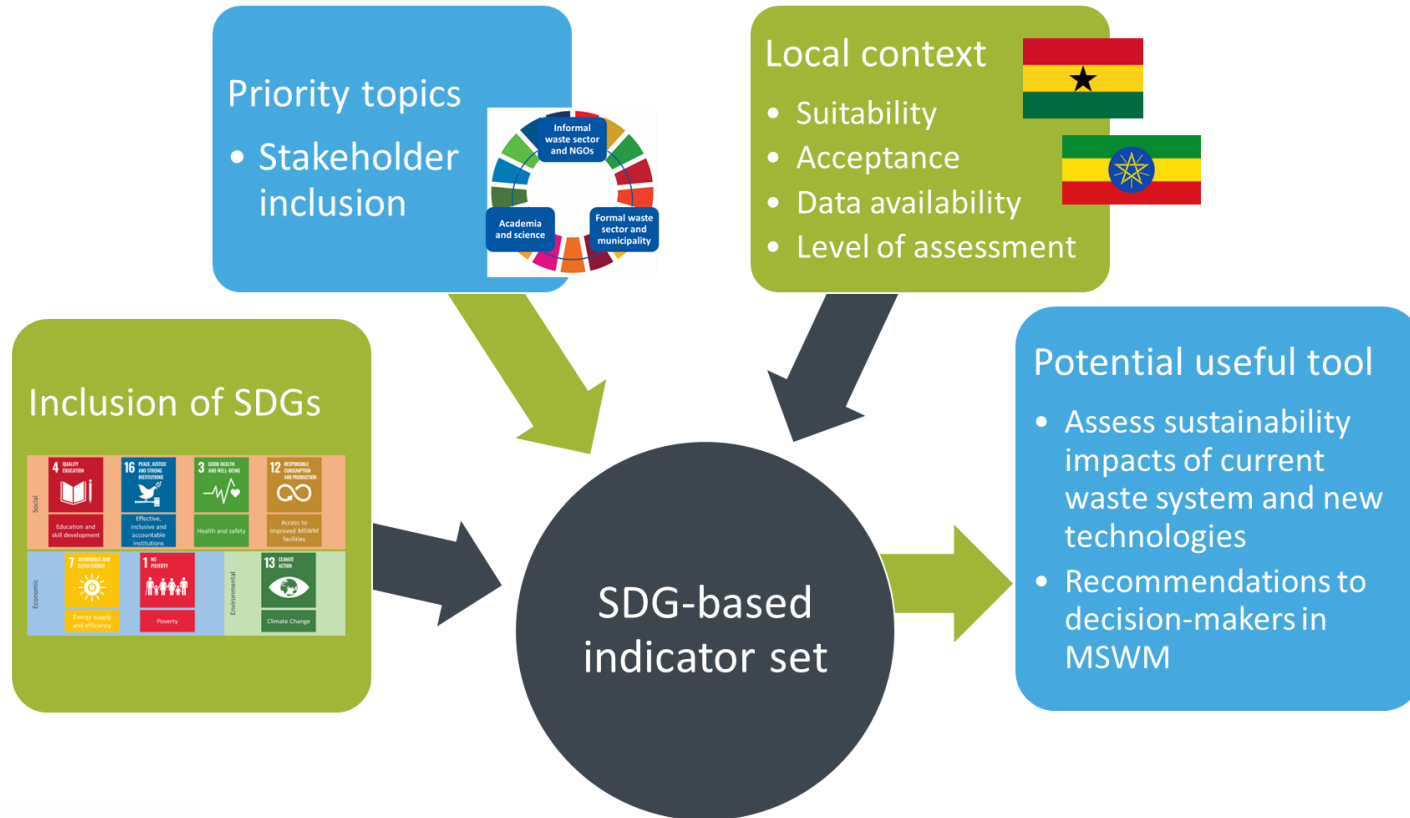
Priority topics
• Stakeholder inclusion

Informal waste sector and NGOs
Academia and science
Formal waste sector and municipality

Local context
• Suitability
• Acceptance
• Data availability
• Level of assessment

Inclusion of SDGs

Social
4 QUALITY EDUCATION
Education and skill development
16 PEACE, JUSTICE AND STRONG INSTITUTIONS
Effective, inclusive and accountable institutions
3 GOOD HEALTH AND WELL-BEING
Health and safety
12 RESPONSIBLE CONSUMPTION AND PRODUCTION
Access to improved MSWM facilities

Economic
7 AFFORDABLE AND CLEAN ENERGY
Energy supply and efficiency
1 NO POVERTY
Poverty

Environmental
13 CLIMATE ACTION
Climate Change

SDG-based indicator set

Potential useful tool
• Assess sustainability impacts of current waste system and new technologies
• Recommendations to decision-makers in MSWM